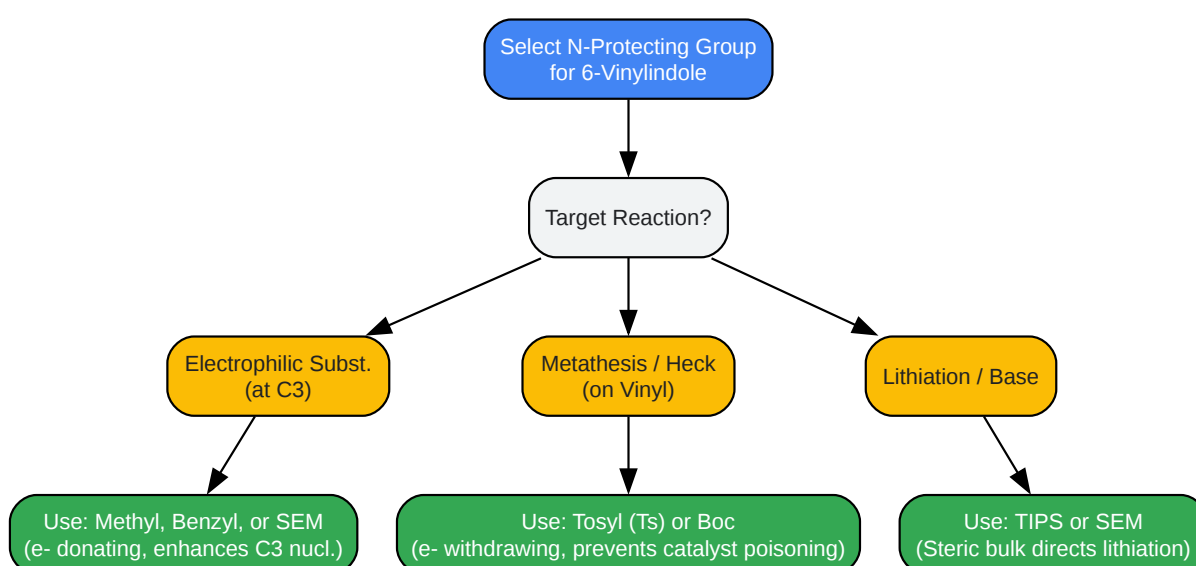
Select N-Protecting Group for 6-Vinylindole

Target Reaction?

Electrophilic Subst. (at C3)

Metathesis / Heck (on Vinyl)

Lithiation / Base

Use: Methyl, Benzyl, or SEM (e- donating, enhances C3 nucl.)

Use: Tosyl (Ts) or Boc (e- withdrawing, prevents catalyst poisoning)

Use: TIPS or SEM (Steric bulk directs lithiation)